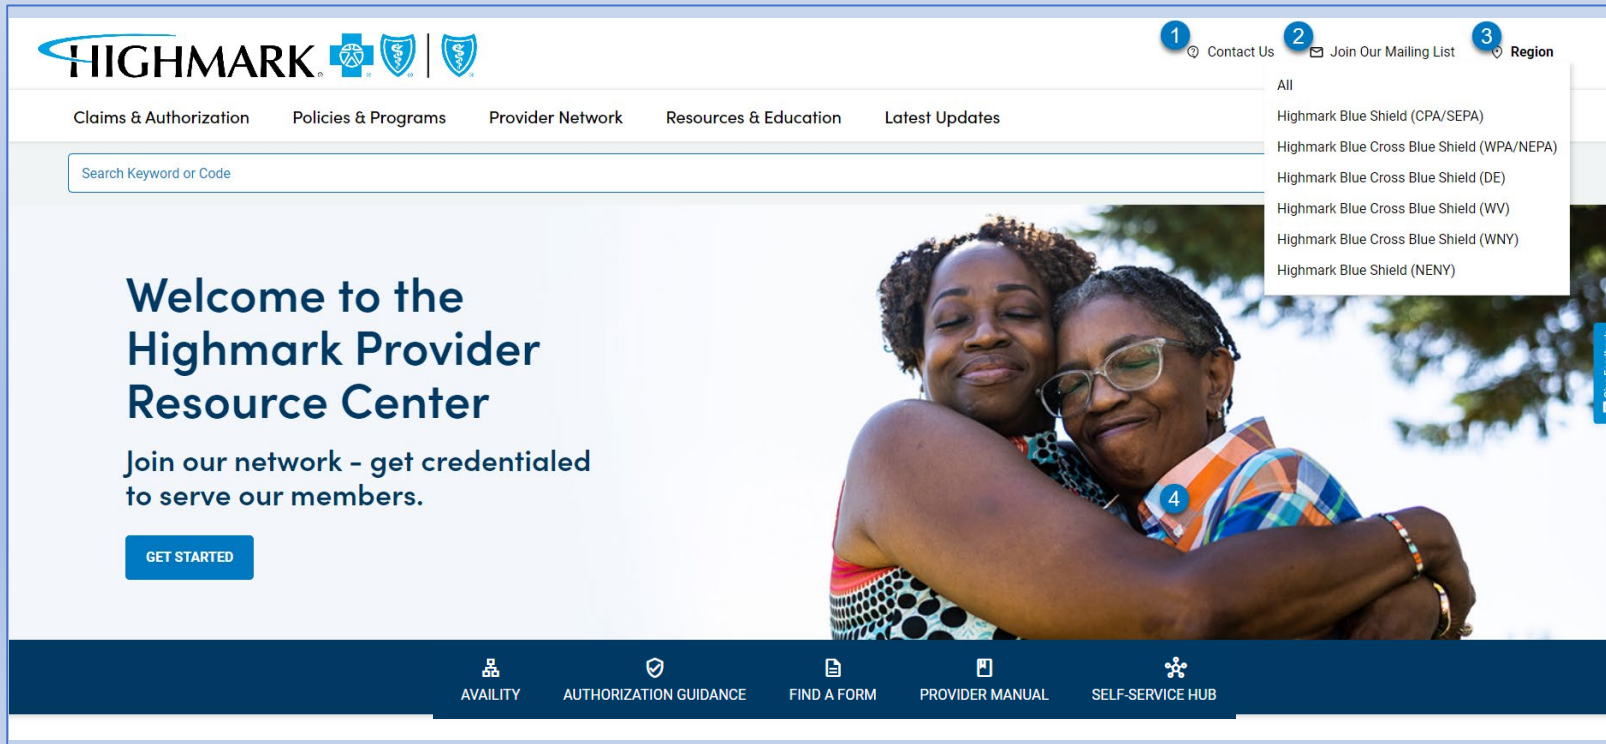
HIGHMARK

1 Contact Us 2 Join Our Mailing List 3 Region

All
Highmark Blue Shield (CPA/SEPA)
Highmark Blue Cross Blue Shield (WPA/NEPA)
Highmark Blue Cross Blue Shield (DE)
Highmark Blue Cross Blue Shield (WV)
Highmark Blue Cross Blue Shield (WNY)
Highmark Blue Shield (NENY)

Claims & Authorization Policies & Programs Provider Network Resources & Education Latest Updates

Search Keyword or Code

Welcome to the Highmark Provider Resource Center

Join our network – get credentialed to serve our members.

GET STARTED

4

AVAILITY AUTHORIZATION GUIDANCE FIND A FORM PROVIDER MANUAL SELF-SERVICE HUB